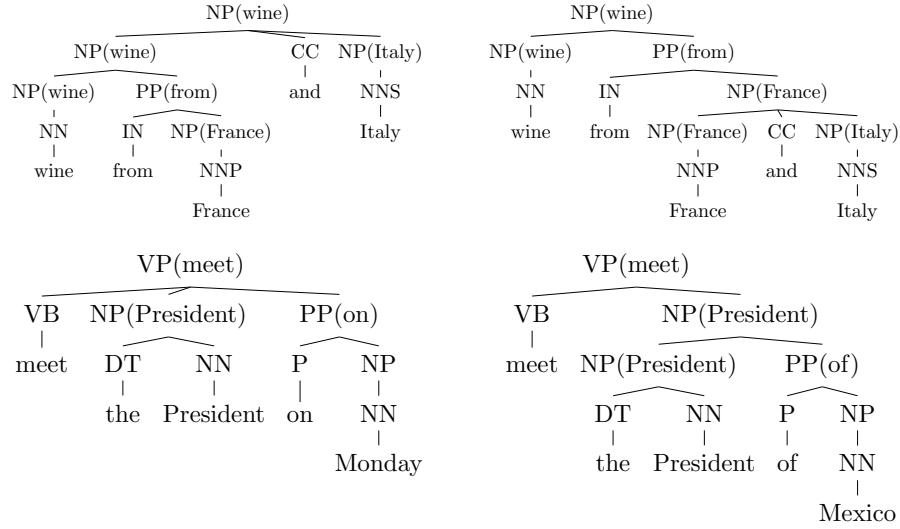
NP(wine)
NP(wine) CC NP(Italy)
NP(wine) PP(from) and NNS
NN IN NP(France) Italy
wine from NNP
France

NP(wine)
NP(wine) PP(from)
NN IN NP(France)
wine from NP(France) CC NP(Italy)
NNP and NNS
France Italy

VP(meet)
VB NP(President) PP(on)
meet DT NN P NP
the President on NN
Monday

VP(meet)
VB NP(President)
meet NP(President) PP(of)
DT NN P NP
the President of NN
Mexico